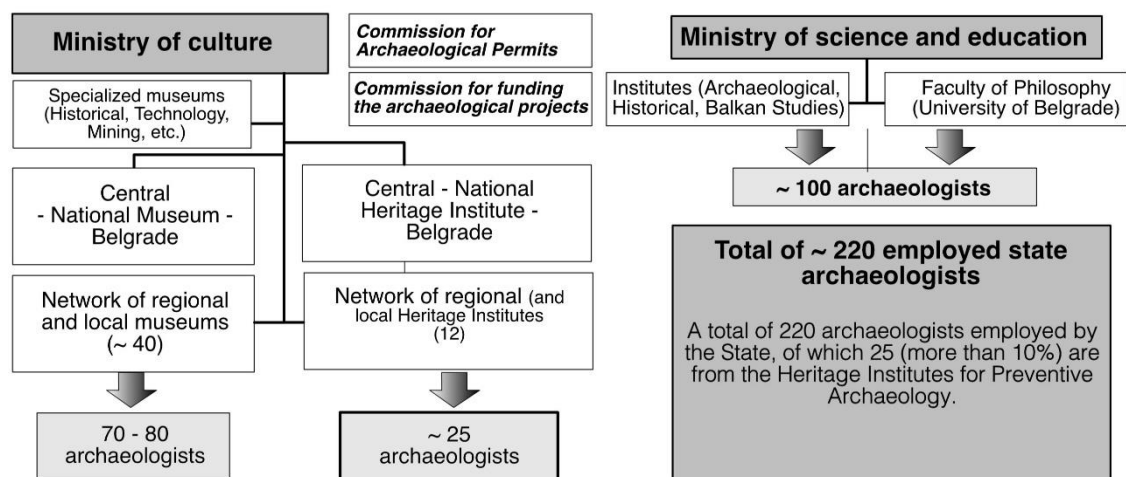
Ministry of culture

Commission for Archaeological Permits

Commission for funding the archaeological projects

Ministry of science and education

Specialized museums (Historical, Technology, Mining, etc.)

Institutes (Archaeological, Historical, Balkan Studies)

Faculty of Philosophy (University of Belgrade)

~ 100 archaeologists

Central - National Museum - Belgrade

Central - National Heritage Institute - Belgrade

Total of ~ 220 employed state archaeologists

A total of 220 archaeologists employed by the State, of which 25 (more than 10%) are from the Heritage Institutes for Preventive Archaeology.

Network of regional and local museums (~ 40)

Network of regional (and local Heritage Institutes (12)

70 - 80 archaeologists

~ 25 archaeologists